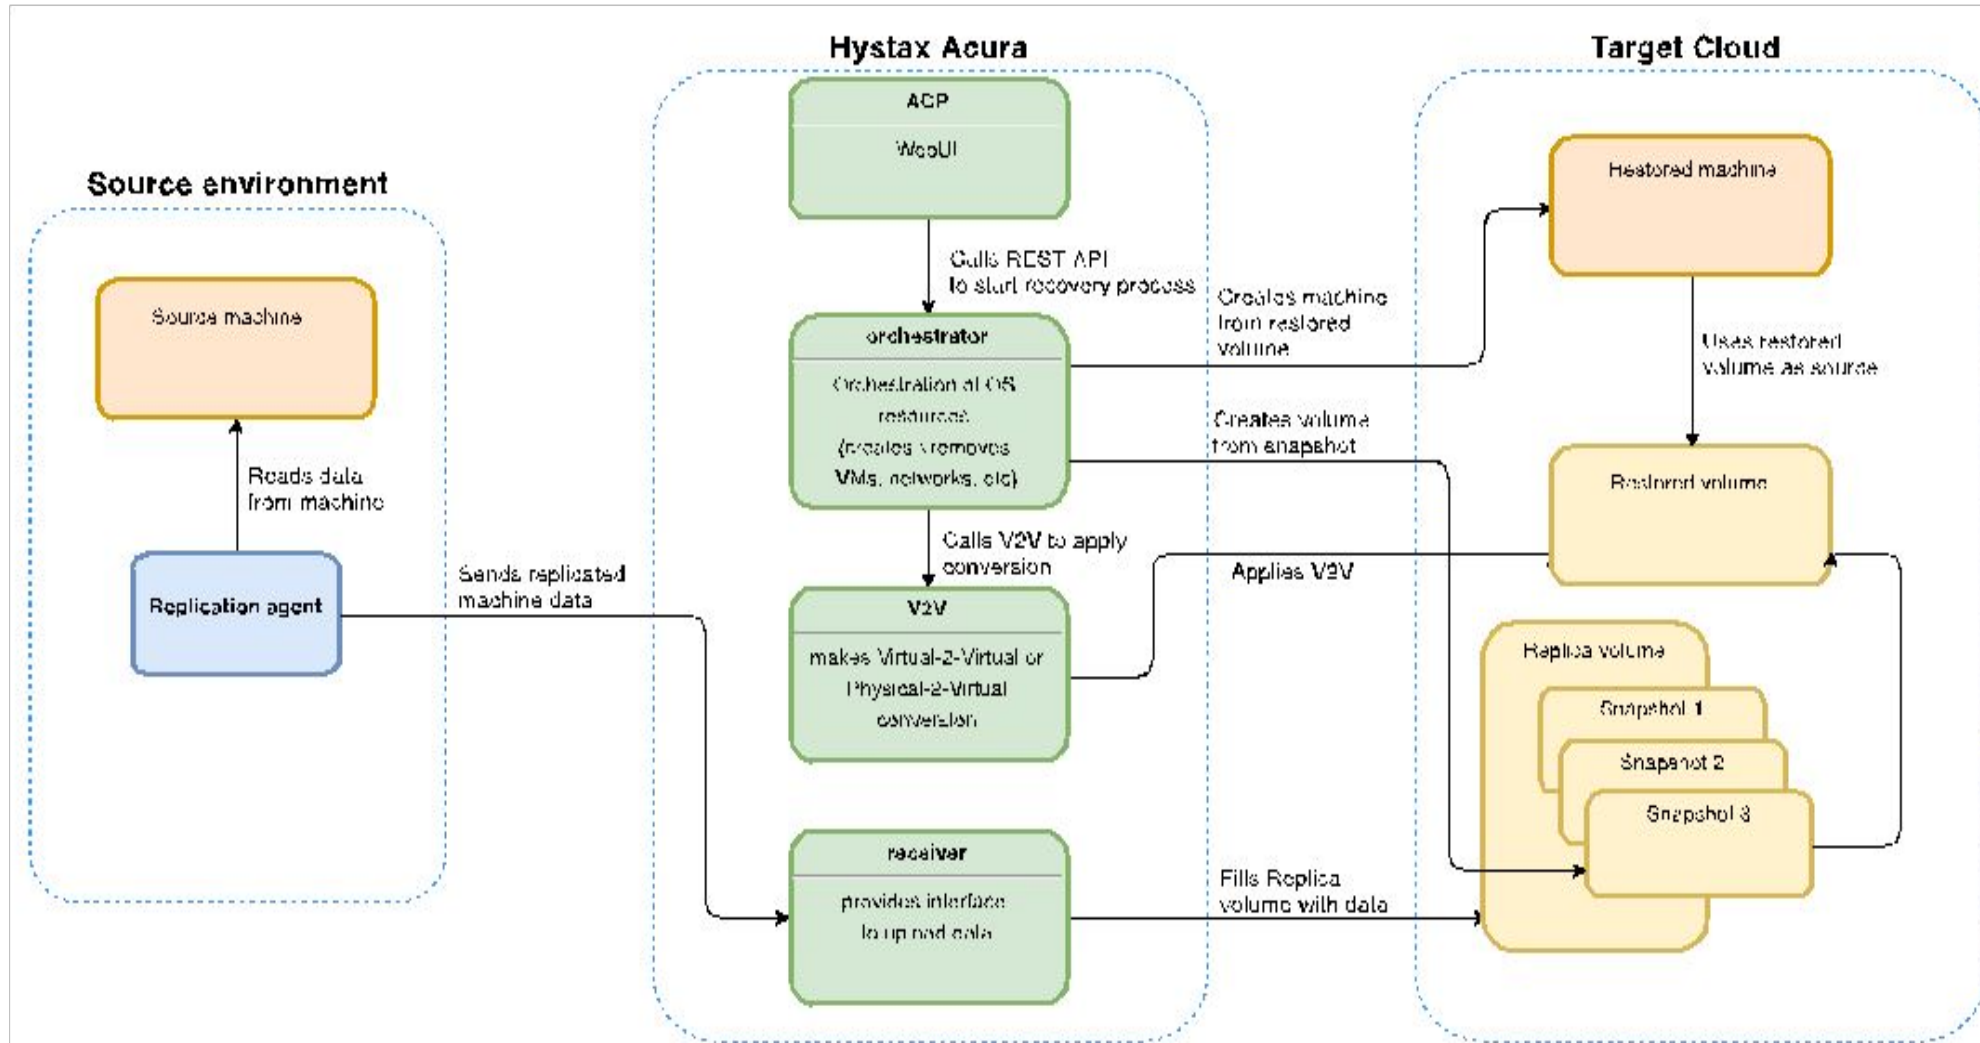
Source environment

Source machine

Reads data from machine

Replication agent

Sends replicated machine data

Hystax Acura

ACP

WebUI

Calls REST API to start recovery process

orchestrator

Orchestration of OS resources (creates \ removes VMs, networks, etc)

Calls V2V to apply conversion

V2V

makes Virtual-2-Virtual or Physical-2-Virtual conversion

receiver

provides interface to upload data

Creates machine from restored volume

Creates volume from snapshot

Applies V2V

Fills Replica volume with data

Target Cloud

Restored machine

Uses restored volume as source

Restored volume

Replica volume

Snapshot 1

Snapshot 2

Snapshot 3